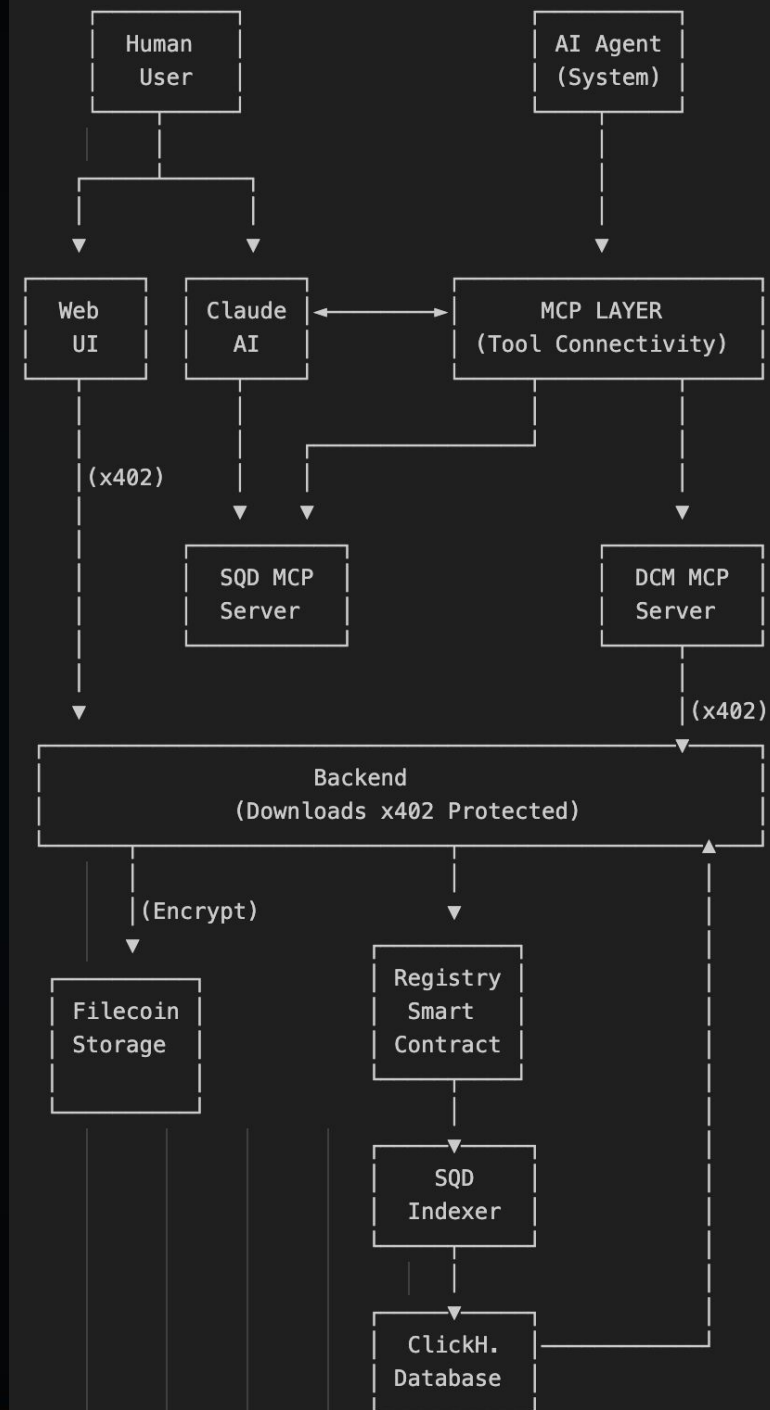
Human User

AI Agent (System)

Web UI

Claude AI

MCP LAYER (Tool Connectivity)

(x402)

SQD MCP Server

DCM MCP Server

(x402)

Backend (Downloads x402 Protected)

(Encrypt)

Filecoin Storage

Registry Smart Contract

SQD Indexer

ClickH. Database